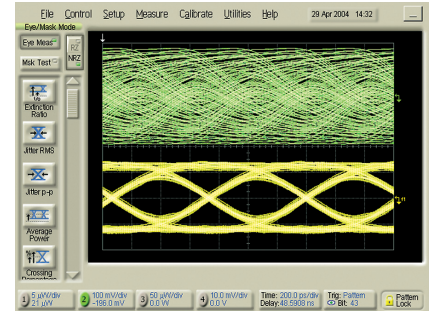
File Control Setup Measure Calibrate Utilities Help 29 Apr 2004 14:32

Eye/Mask Mode

Eye Meas

Msk Test

RZ

NRZ

Extinction Ratio

Jitter RMS

Jitter p-p

Average Power

Crossing

1 5 µW/div 21 µW

2 100 mV/div -186.0 mV

3 50 µW/div 0.0 W

4 10.0 mV/div 0.0 V

Time: 200.0 ps/div Delay: 48.5908 ns

Trig: Pattern Bit: 43

Pattern Lock